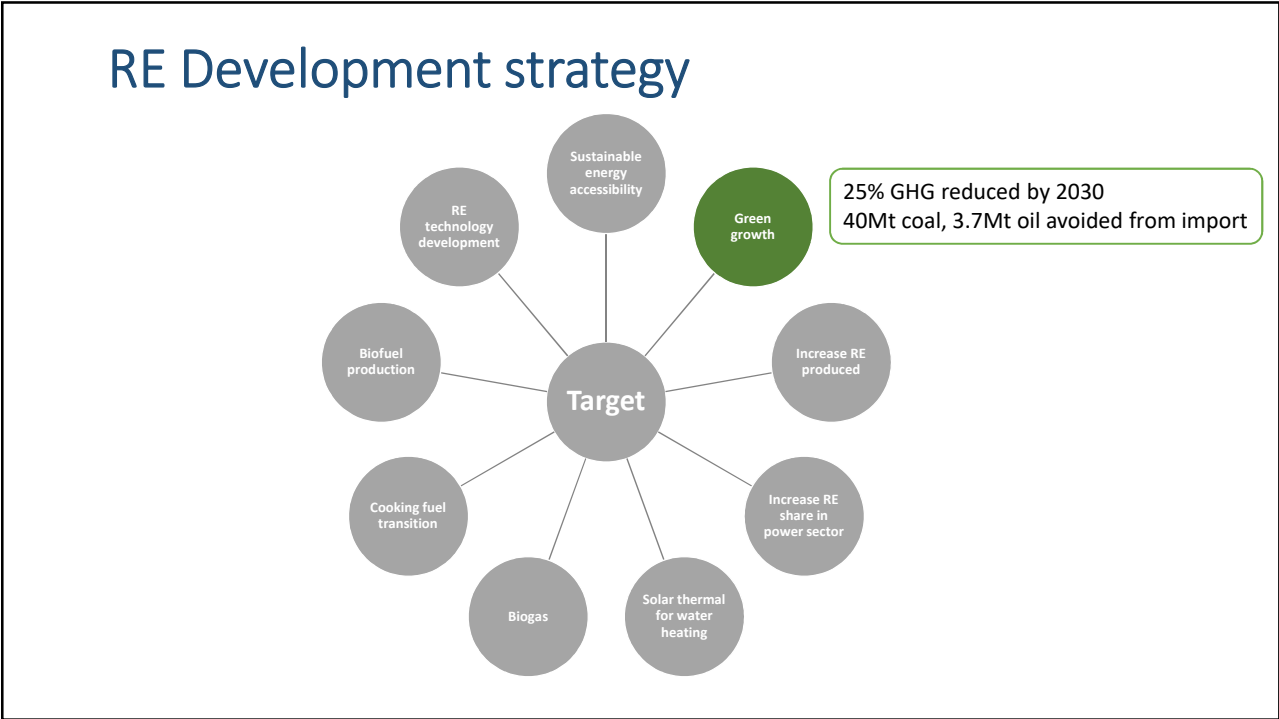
RE Development strategy

Sustainable energy accessibility

Green growth

25% GHG reduced by 2030
40Mt coal, 3.7Mt oil avoided from import

RE technology development

Biofuel production

Target

Increase RE produced

Increase RE share in power sector

Cooking fuel transition

Biogas

Solar thermal for water heating